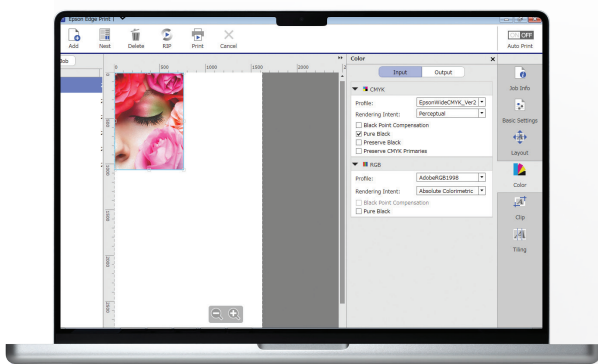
Epson Edge Print

Add
Nest
Delete
RIP
Print
Cancel

OFF
Auto Print

Job

0
500
1000
1500
2000

Color

Input
Output

CMYK

Profile:
EpsonWideCMYK_Ver2
Rendering Intent:
Perceptual
Black Point Compensation
Pure Black
Preserve Black
Preserve CMYK Primaries

RGB

Profile:
AdobeRGB1998
Rendering Intent:
Absolute Colorimetric
Black Point Compensation
Pure Black

Job Info
Basic Settings
Layout
Color
Clip
Tiling